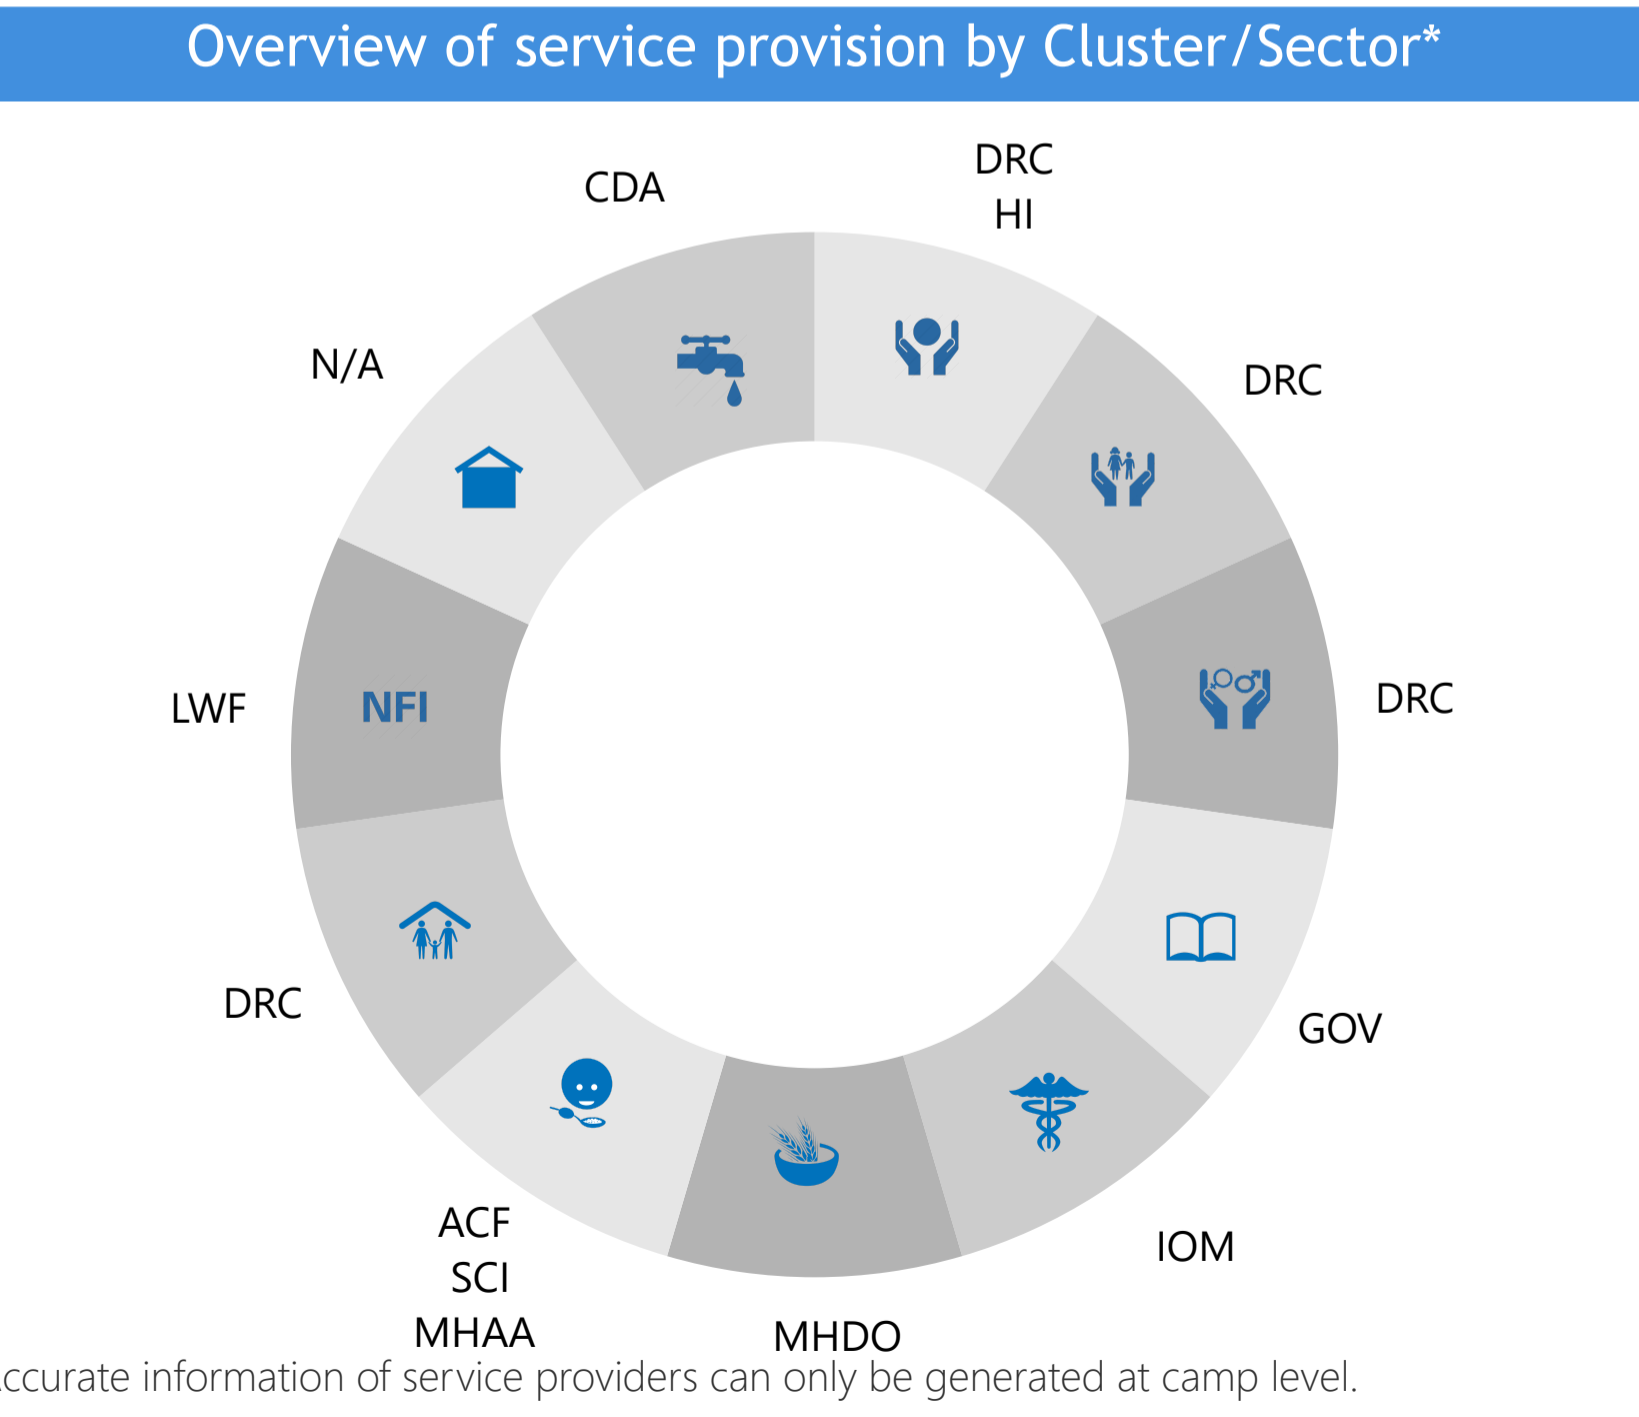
Overview of service provision by Cluster/Sector*

CDA

DRC
HI

DRC

DRC

GOV

IOM

MHDO

ACF
SCI
MHAA

DRC

LWF

NFI

N/A

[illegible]ccurate information of service providers can only be generated at camp level.